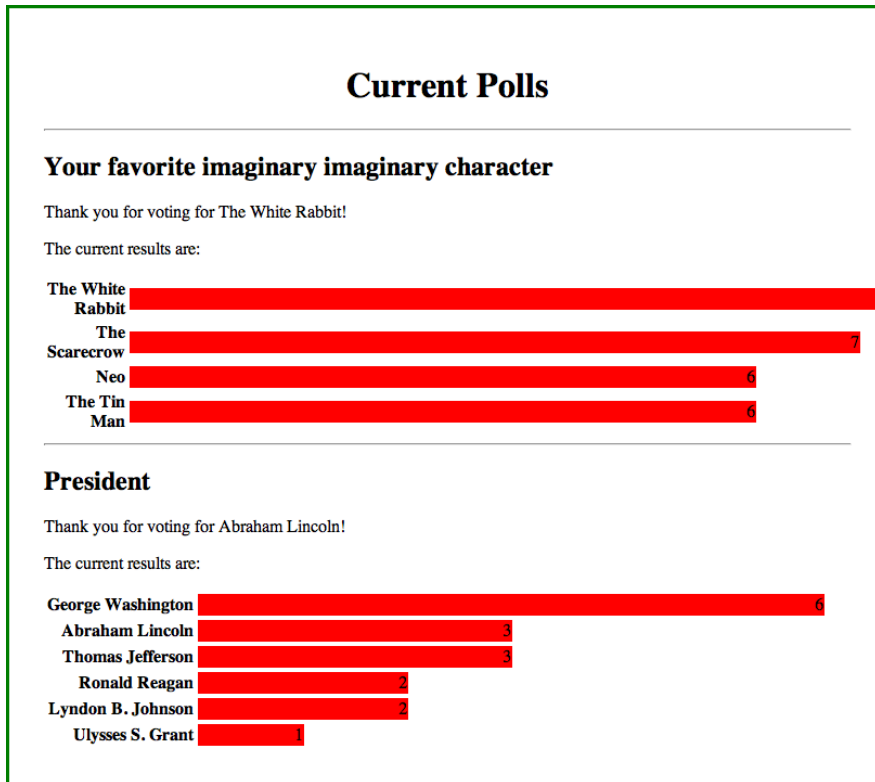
Current Polls

Your favorite imaginary imaginary character

Thank you for voting for The White Rabbit!

The current results are:

| | |
|---|---|
| The White Rabbit | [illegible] |
| The Scarecrow | 7 |
| Neo | 6 |
| The Tin Man | 6 |

President

Thank you for voting for Abraham Lincoln!

The current results are:

| | |
|---|---|
| George Washington | 6 |
| Abraham Lincoln | 3 |
| Thomas Jefferson | 3 |
| Ronald Reagan | 2 |
| Lyndon B. Johnson | 2 |
| Ulysses S. Grant | 1 |